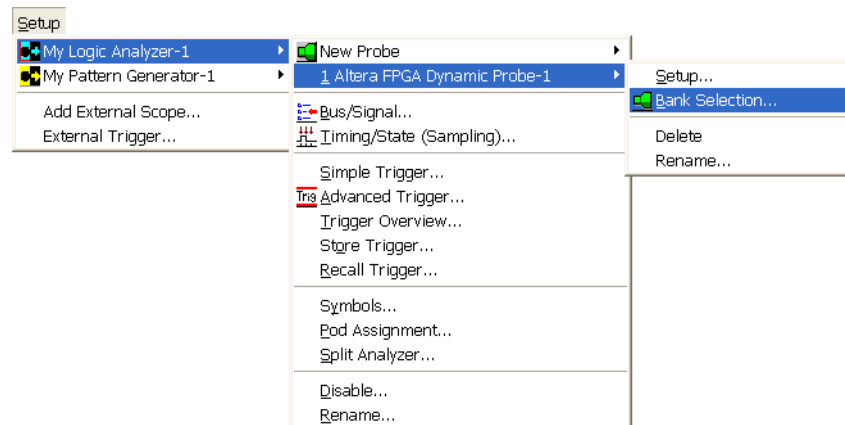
Setup

My Logic Analyzer-1
My Pattern Generator-1

Add External Scope...
External Trigger...

New Probe
1 Altera FPGA Dynamic Probe-1

Bus/Signal...
Timing/State (Sampling)...

Simple Trigger...
Trig Advanced Trigger...
Trigger Overview...
Store Trigger...
Recall Trigger...

Symbols...
Pod Assignment...
Split Analyzer...

Disable...
Rename...

Setup...
Bank Selection...

Delete
Rename...